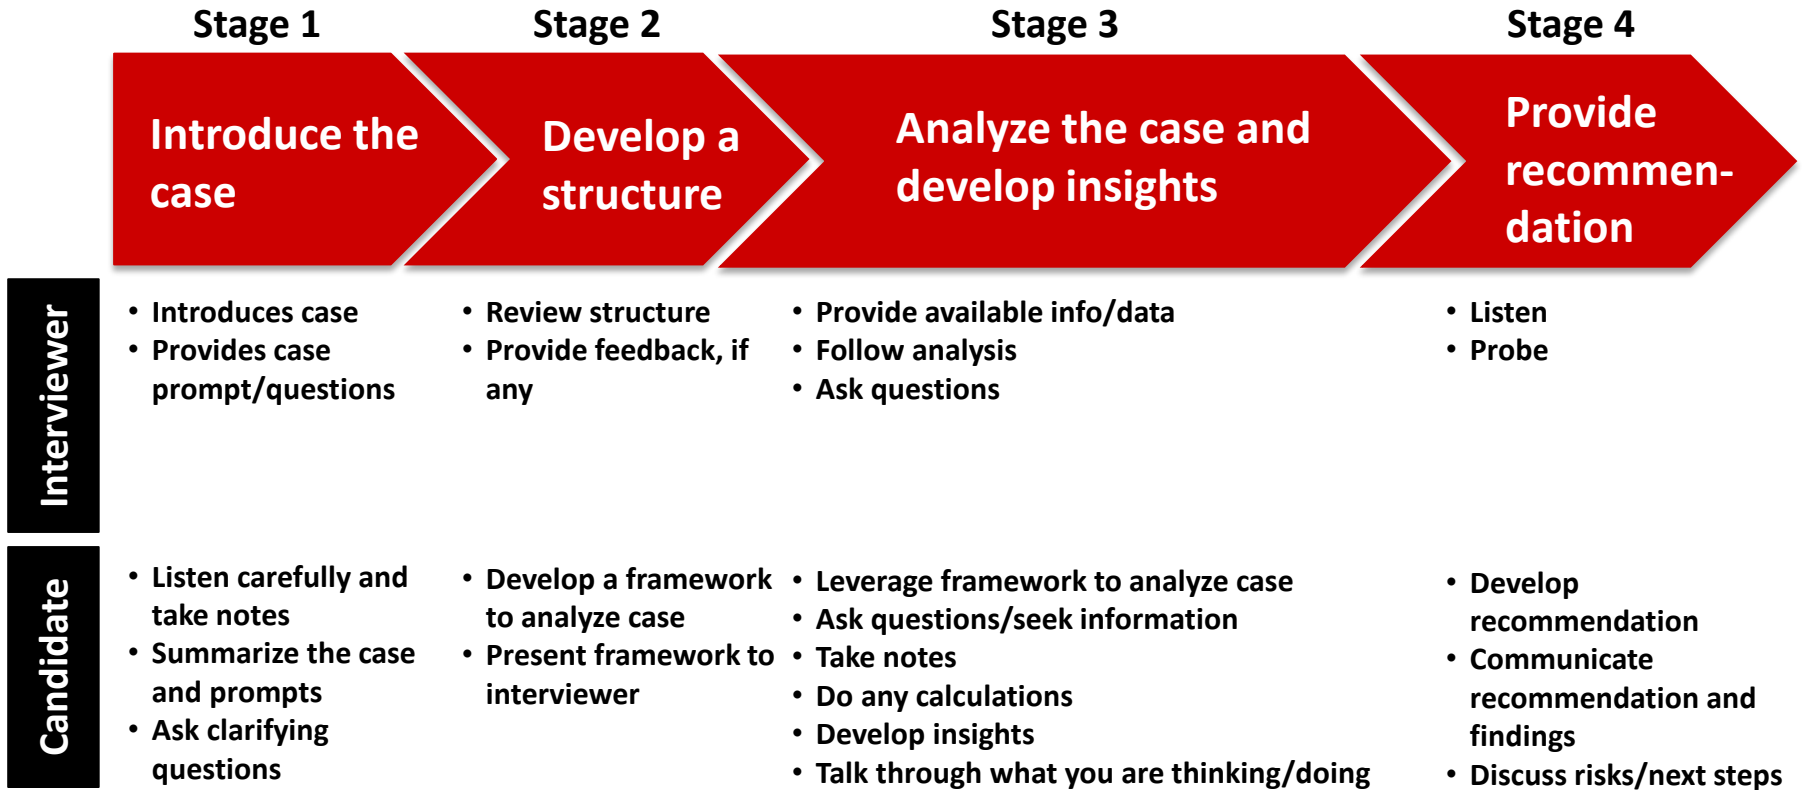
Stage 1

Introduce the case

Stage 2

Develop a structure

Stage 3

Analyze the case and develop insights

Stage 4

Provide recommen-dation

Interviewer

• Introduces case
• Provides case prompt/questions

• Review structure
• Provide feedback, if any

• Provide available info/data
• Follow analysis
• Ask questions

• Listen
• Probe

Candidate

• Listen carefully and take notes
• Summarize the case and prompts
• Ask clarifying questions

• Develop a framework to analyze case
• Present framework to interviewer

• Leverage framework to analyze case
• Ask questions/seek information
• Take notes
• Do any calculations
• Develop insights
• Talk through what you are thinking/doing

• Develop recommendation
• Communicate recommendation and findings
• Discuss risks/next steps